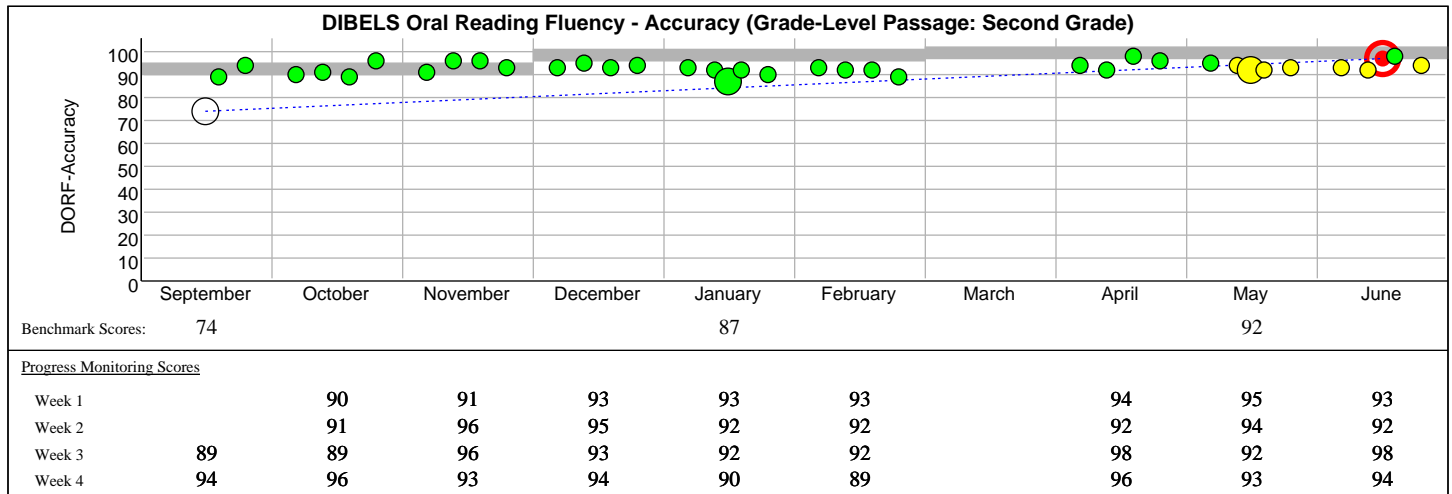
DIBELS Oral Reading Fluency - Accuracy (Grade-Level Passage: Second Grade)

DORF-Accuracy

100
90
80
70
60
50
40
30
20
10
0

September October November December January February March April May June

Benchmark Scores: 74 87 92

Progress Monitoring Scores

| | September | October | November | December | January | February | March | April | May | June |
|---|---|---|---|---|---|---|---|---|---|---|
| Week 1 | | 90 | 91 | 93 | 93 | 93 | | 94 | 95 | 93 |
| Week 2 | | 91 | 96 | 95 | 92 | 92 | | 92 | 94 | 92 |
| Week 3 | 89 | 89 | 96 | 93 | 92 | 92 | | 98 | 92 | 98 |
| Week 4 | 94 | 96 | 93 | 94 | 90 | 89 | | 96 | 93 | 94 |